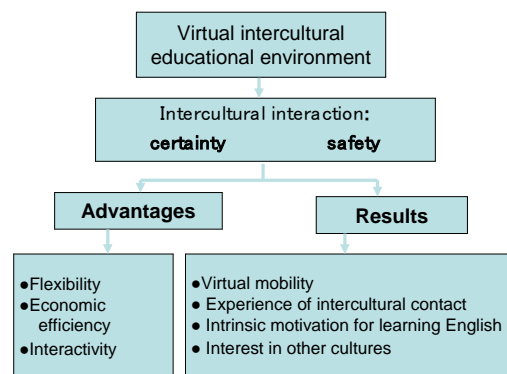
Virtual intercultural educational environment

Intercultural interaction:
certainty safety

Advantages

Results

●Flexibility
●Economic efficiency
●Interactivity

●Virtual mobility
● Experience of intercultural contact
● Intrinsic motivation for learning English
● Interest in other cultures